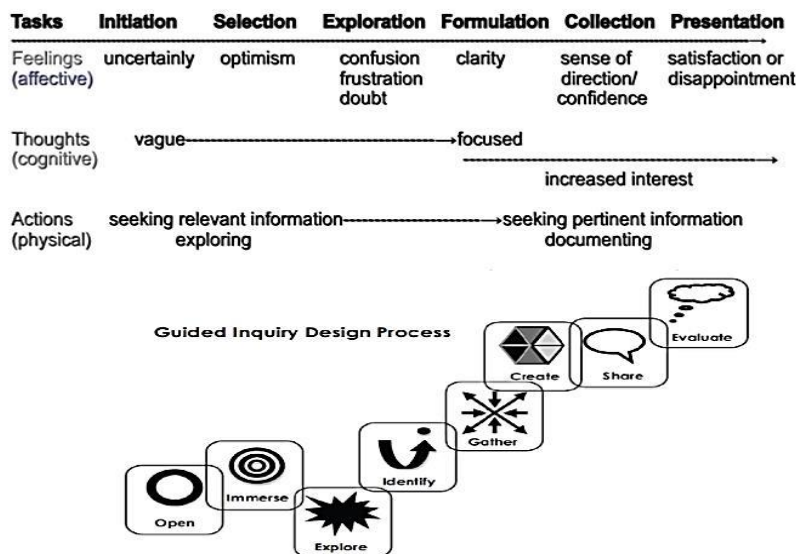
| Tasks | Initiation | Selection | Exploration | Formulation | Collection | Presentation |
|---|---|---|---|---|---|---|
| Feelings (affective) | uncertainly | optimism | confusion frustration doubt | clarity | sense of direction/ confidence | satisfaction or disappointment |

Thoughts (cognitive) vague→focused

increased interest

Actions (physical) seeking relevant information→seeking pertinent information

exploring documenting

Guided Inquiry Design Process

Evaluate

Create

Share

Gather

Identify

Immerse

Open

Explore